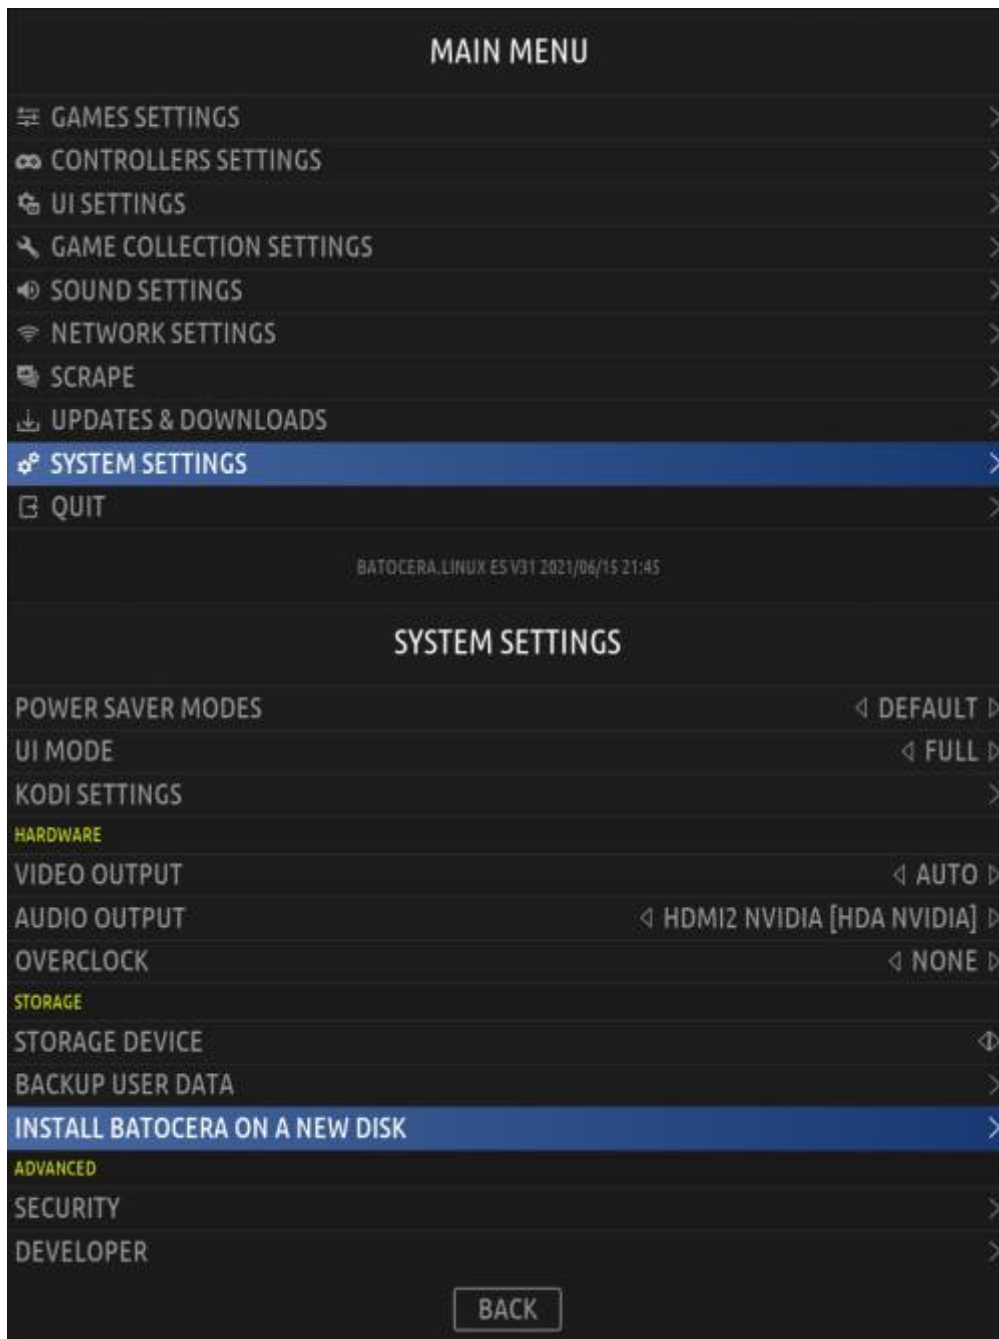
MAIN MENU

GAMES SETTINGS
CONTROLLERS SETTINGS
UI SETTINGS
GAME COLLECTION SETTINGS
SOUND SETTINGS
NETWORK SETTINGS
SCRAPE
UPDATES & DOWNLOADS
SYSTEM SETTINGS
QUIT

BATOCERA.LINUX ES V31 2021/06/15 21:45

SYSTEM SETTINGS

POWER SAVER MODES DEFAULT
UI MODE FULL
KODI SETTINGS
HARDWARE
VIDEO OUTPUT AUTO
AUDIO OUTPUT HDMI2 NVIDIA [HDA NVIDIA]
OVERCLOCK NONE
STORAGE
STORAGE DEVICE
BACKUP USER DATA
INSTALL BATOCERA ON A NEW DISK
ADVANCED
SECURITY
DEVELOPER

BACK